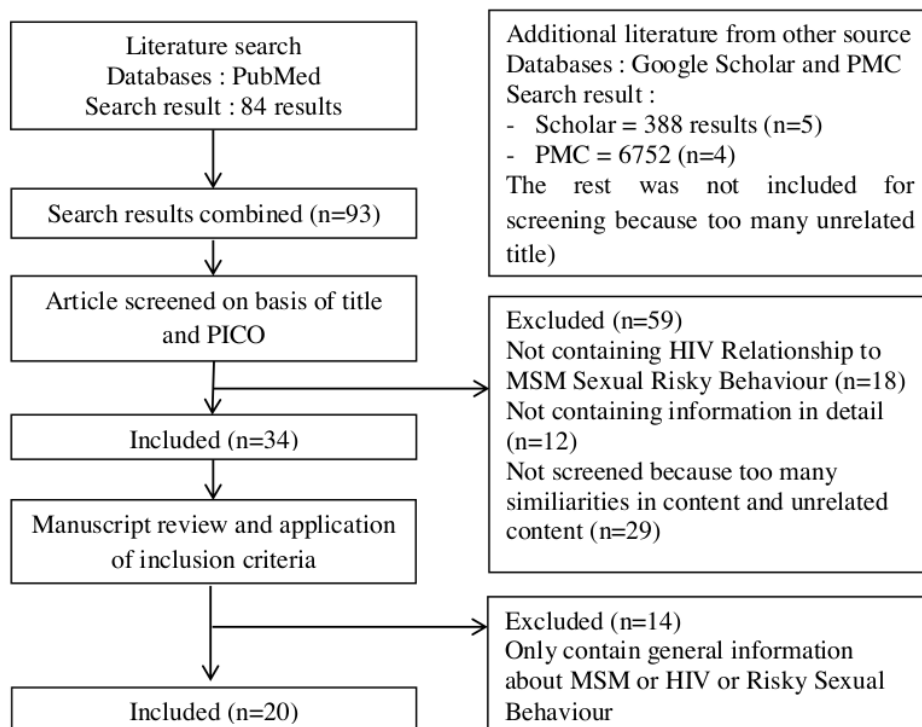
Literature search
Databases : PubMed
Search result : 84 results

Additional literature from other source
Databases : Google Scholar and PMC
Search result :
- Scholar = 388 results (n=5)
- PMC = 6752 (n=4)
The rest was not included for screening because too many unrelated title)

Search results combined (n=93)

Article screened on basis of title and PICO

Excluded (n=59)
Not containing HIV Relationship to MSM Sexual Risky Behaviour (n=18)
Not containing information in detail (n=12)
Not screened because too many similiarities in content and unrelated content (n=29)

Included (n=34)

Manuscript review and application of inclusion criteria

Excluded (n=14)
Only contain general information about MSM or HIV or Risky Sexual Behaviour

Included (n=20)